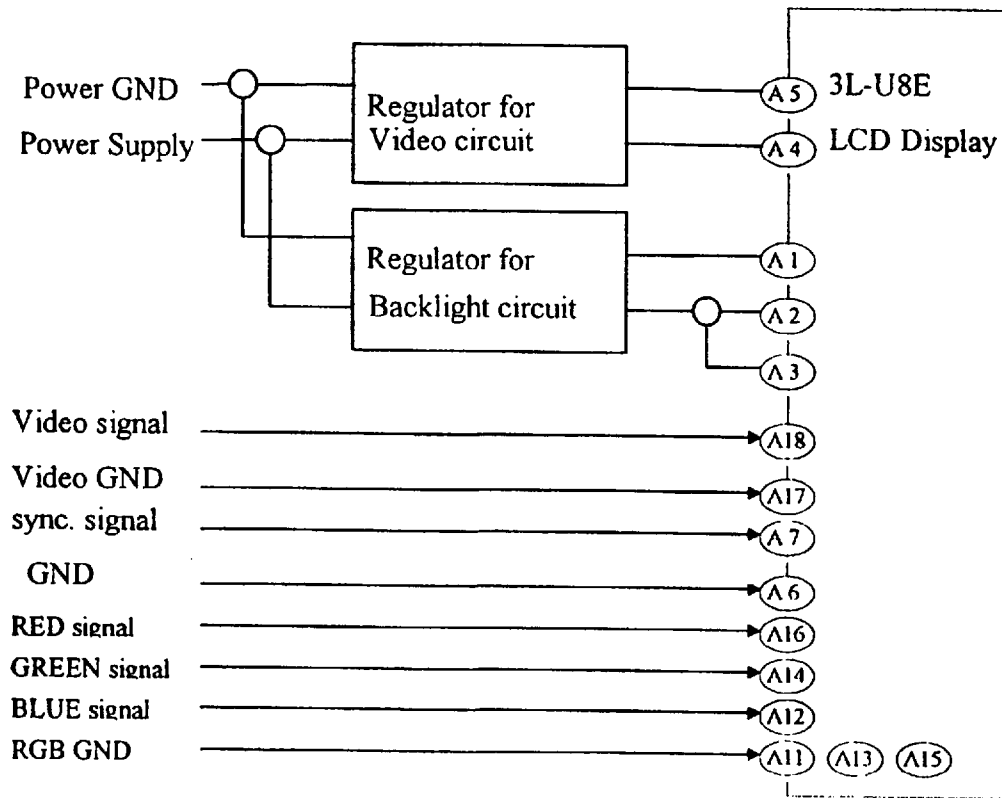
Power GND

Power Supply

Regulator for Video circuit

Regulator for Backlight circuit

A5 3L-U8E

A4 LCD Display

A1

A2

A3

Video signal

A18

Video GND

A17

sync. signal

A7

GND

A6

RED signal

A16

GREEN signal

A14

BLUE signal

A12

RGB GND

A11 A13 A15